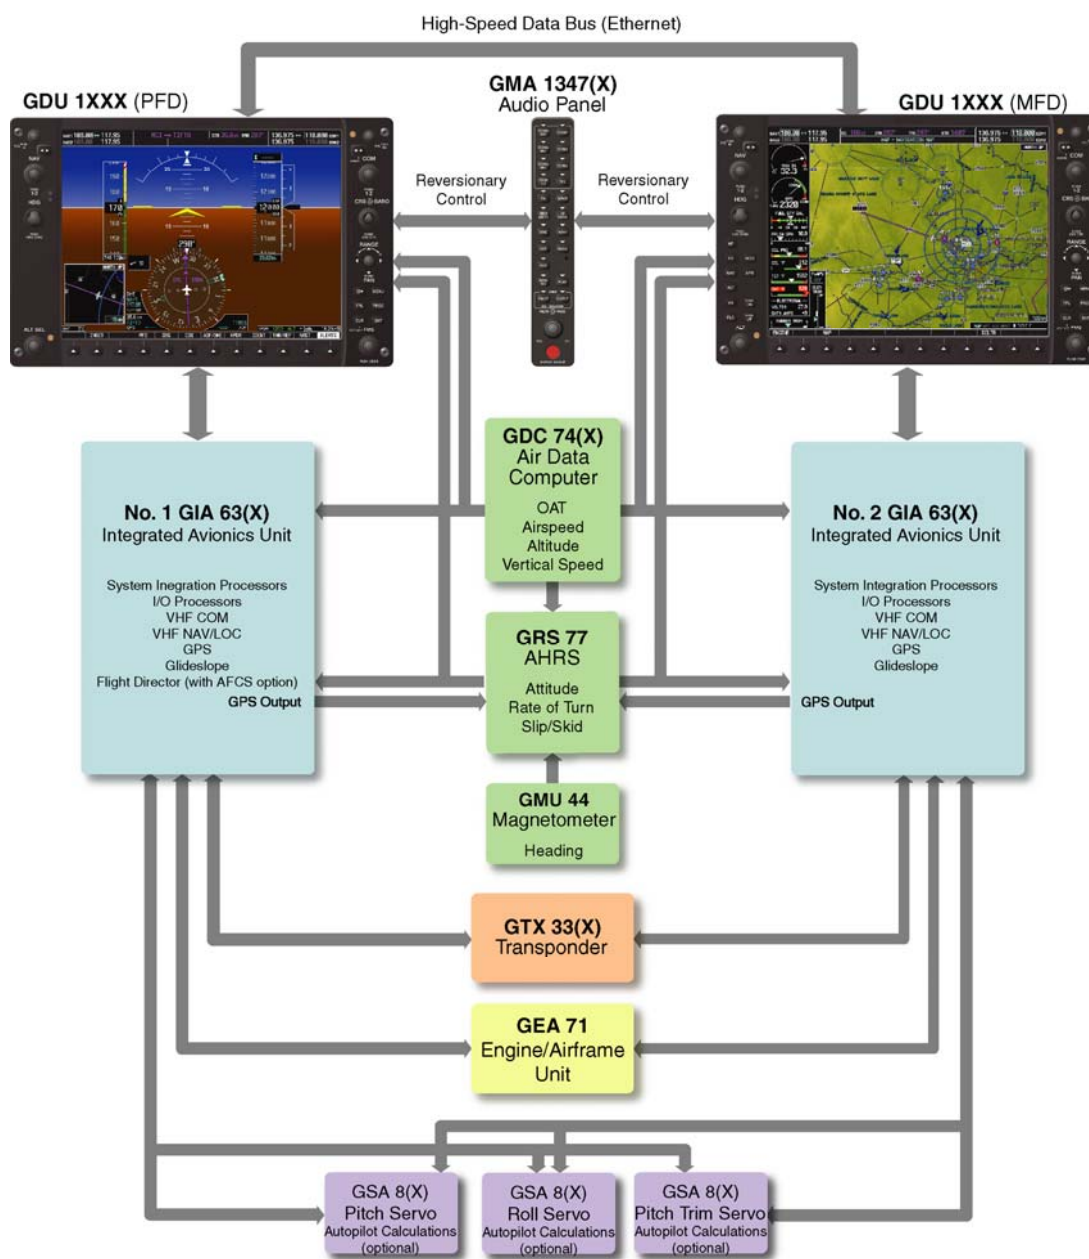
High-Speed Data Bus (Ethernet)

GDU 1XXX (PFD)

GMA 1347(X)
Audio Panel

GDU 1XXX (MFD)

Reversionary Control

Reversionary Control

GDC 74(X)
Air Data Computer
OAT
Airspeed
Altitude
Vertical Speed

No. 1 GIA 63(X)
Integrated Avionics Unit
System Inegration Processors
I/O Processors
VHF COM
VHF NAV/LOC
GPS
Glideslope
Flight Director (with AFCS option)
GPS Output

No. 2 GIA 63(X)
Integrated Avionics Unit
System Integration Processors
I/O Processors
VHF COM
VHF NAV/LOC
GPS
Glideslope
GPS Output

GRS 77
AHRS
Attitude
Rate of Turn
Slip/Skid

GMU 44
Magnetometer
Heading

GTX 33(X)
Transponder

GEA 71
Engine/Airframe Unit

GSA 8(X)
Pitch Servo
Autopilot Calculations (optional)

GSA 8(X)
Roll Servo
Autopilot Calculations (optional)

GSA 8(X)
Pitch Trim Servo
Autopilot Calculations (optional)